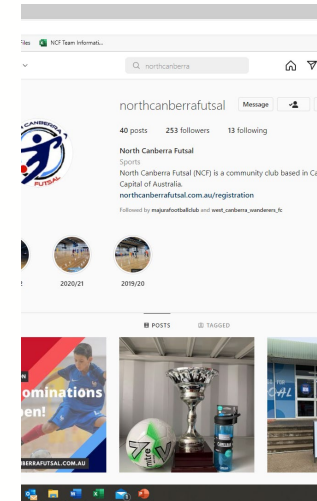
Files NCF Team Informati...

northcanberra

NORTH CANBERRA FUTSAL

northcanberrafutsal Message

40 posts 253 followers 13 following

North Canberra Futsal
Sports
North Canberra Futsal (NCF) is a community club based in Ca
Capital of Australia.
northcanberrafutsal.com.au/registration
Followed by majurafootballclub and west_canberra_wanderers_fc

2 2020/21 2019/20

POSTS TAGGED

ominations
en!
BERRAFUTSAL.COM.AU

mitre